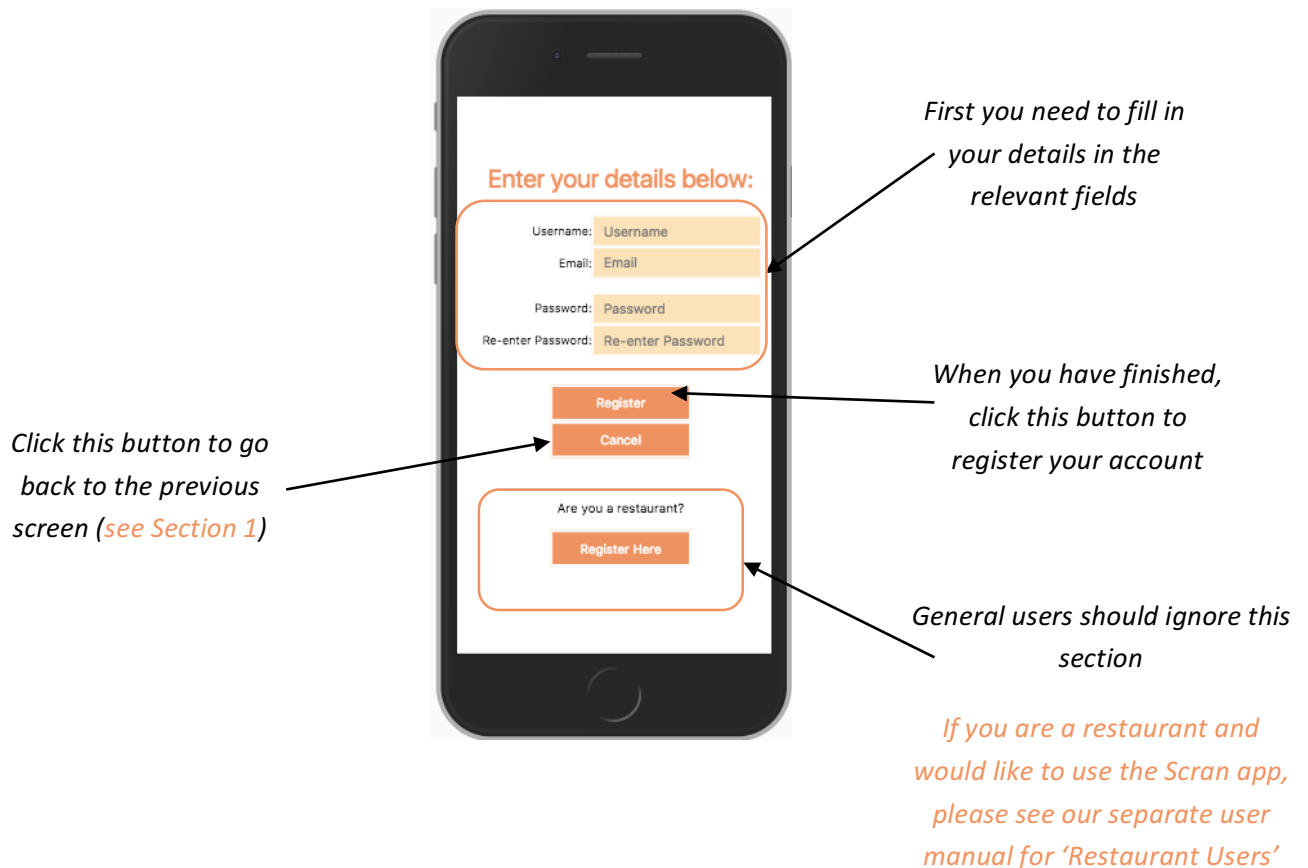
Enter your details below:

Username: Username

Email: Email

Password: Password

Re-enter Password: Re-enter Password

Register

Cancel

Are you a restaurant?

Register Here

First you need to fill in your details in the relevant fields

When you have finished, click this button to register your account

Click this button to go back to the previous screen (see Section 1)

General users should ignore this section

If you are a restaurant and would like to use the Scran app, please see our separate user manual for 'Restaurant Users'